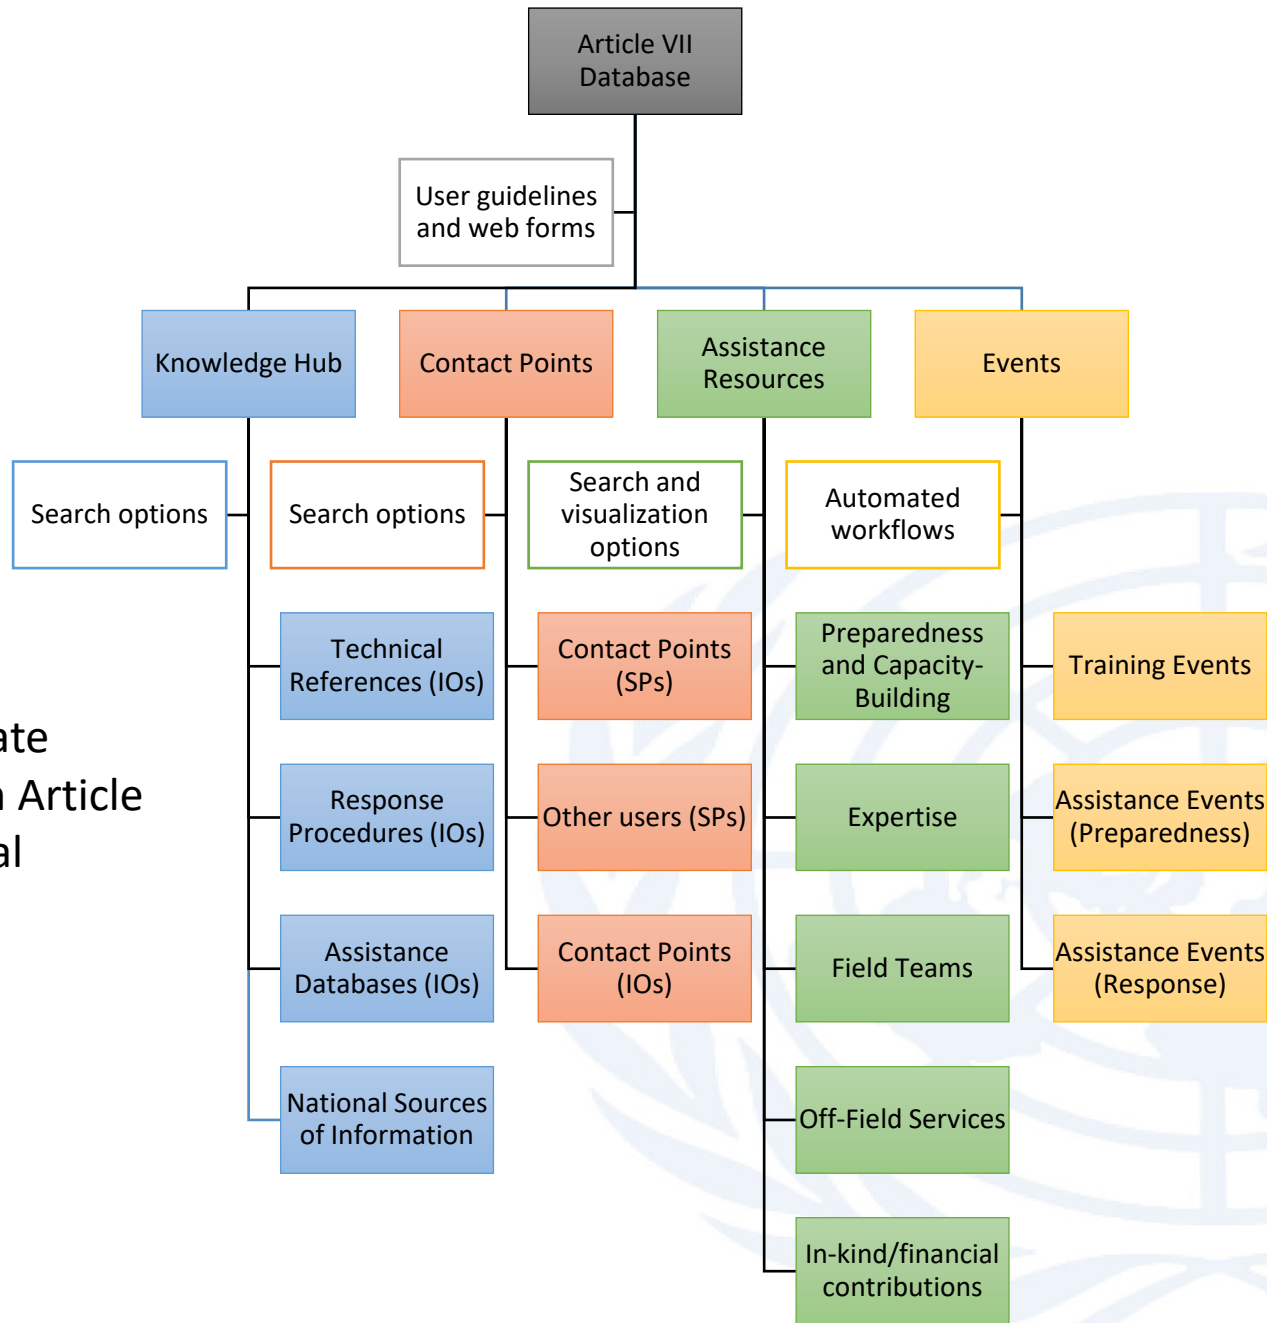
Article VII Database

User guidelines and web forms

Knowledge Hub

Contact Points

Assistance Resources

Events

Search options

Search options

Search and visualization options

Automated workflows

Technical References (IOs)

Response Procedures (IOs)

Assistance Databases (IOs)

National Sources of Information

Contact Points (SPs)

Other users (SPs)

Contact Points (IOs)

Preparedness and Capacity-Building

Expertise

Field Teams

Off-Field Services

In-kind/financial contributions

Training Events

Assistance Events (Preparedness)

Assistance Events (Response)

ate
Article
al